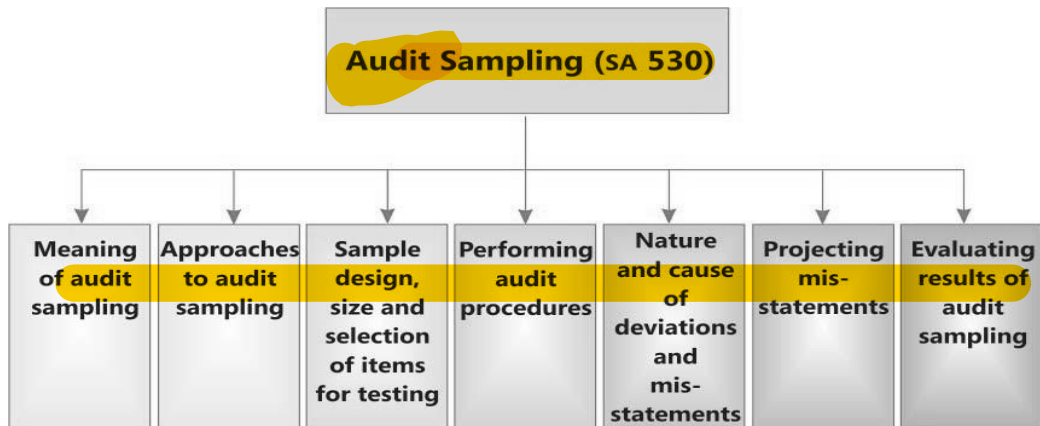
Audit Sampling (SA 530)

Meaning of audit sampling

Approaches to audit sampling

Sample design, size and selection of items for testing

Performing audit procedures

Nature and cause of deviations and mis-statements

Projecting mis-statements

Evaluating results of audit sampling